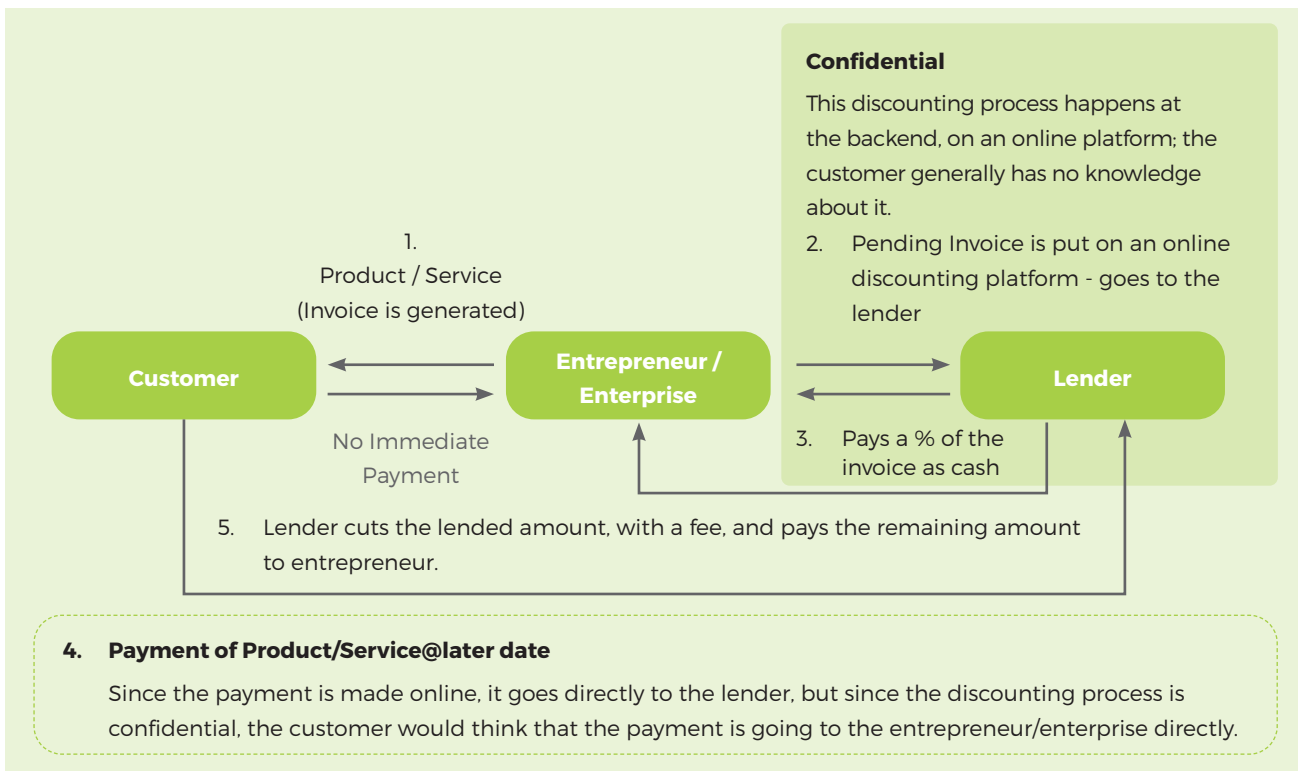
**Confidential**

This discounting process happens at the backend, on an online platform; the customer generally has no knowledge about it.

2. Pending Invoice is put on an online discounting platform - goes to the lender

1. Product / Service (Invoice is generated)

Customer

Entrepreneur / Enterprise

Lender

No Immediate Payment

3. Pays a % of the invoice as cash

5. Lender cuts the lended amount, with a fee, and pays the remaining amount to entrepreneur.

**4. Payment of Product/Service@later date**

Since the payment is made online, it goes directly to the lender, but since the discounting process is confidential, the customer would think that the payment is going to the entrepreneur/enterprise directly.